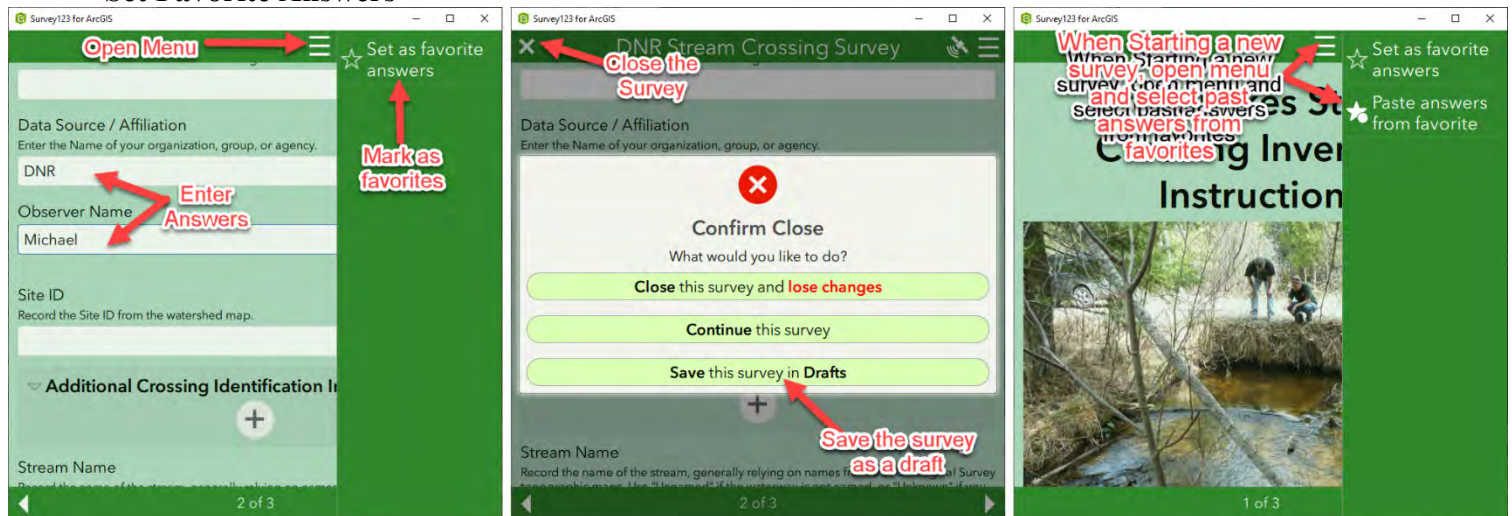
Set Favorite Answers

Survey123 for ArcGIS

Open Menu

Set as favorite answers

Mark as favorites

Data Source / Affiliation
Enter the Name of your organization, group, or agency.

DNR

Enter Answers

Observer Name

Michael

Site ID
Record the Site ID from the watershed map.

Additional Crossing Identification I

Stream Name

2 of 3

Survey123 for ArcGIS

DNR Stream Crossing Survey

Close the Survey

Data Source / Affiliation
Enter the Name of your organization, group, or agency.

Confirm Close
What would you like to do?

Close this survey and lose changes

Continue this survey

Save this survey in Drafts

Save the survey as a draft

Stream Name
Record the name of the stream, generally relying on names f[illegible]al Survey

2 of 3

Survey123 for ArcGIS

When Starting a new survey, open menu and select past answers from favorites

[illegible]es St
C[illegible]g Inver
Instruction

Set as favorite answers

Paste answers from favorite

1 of 3